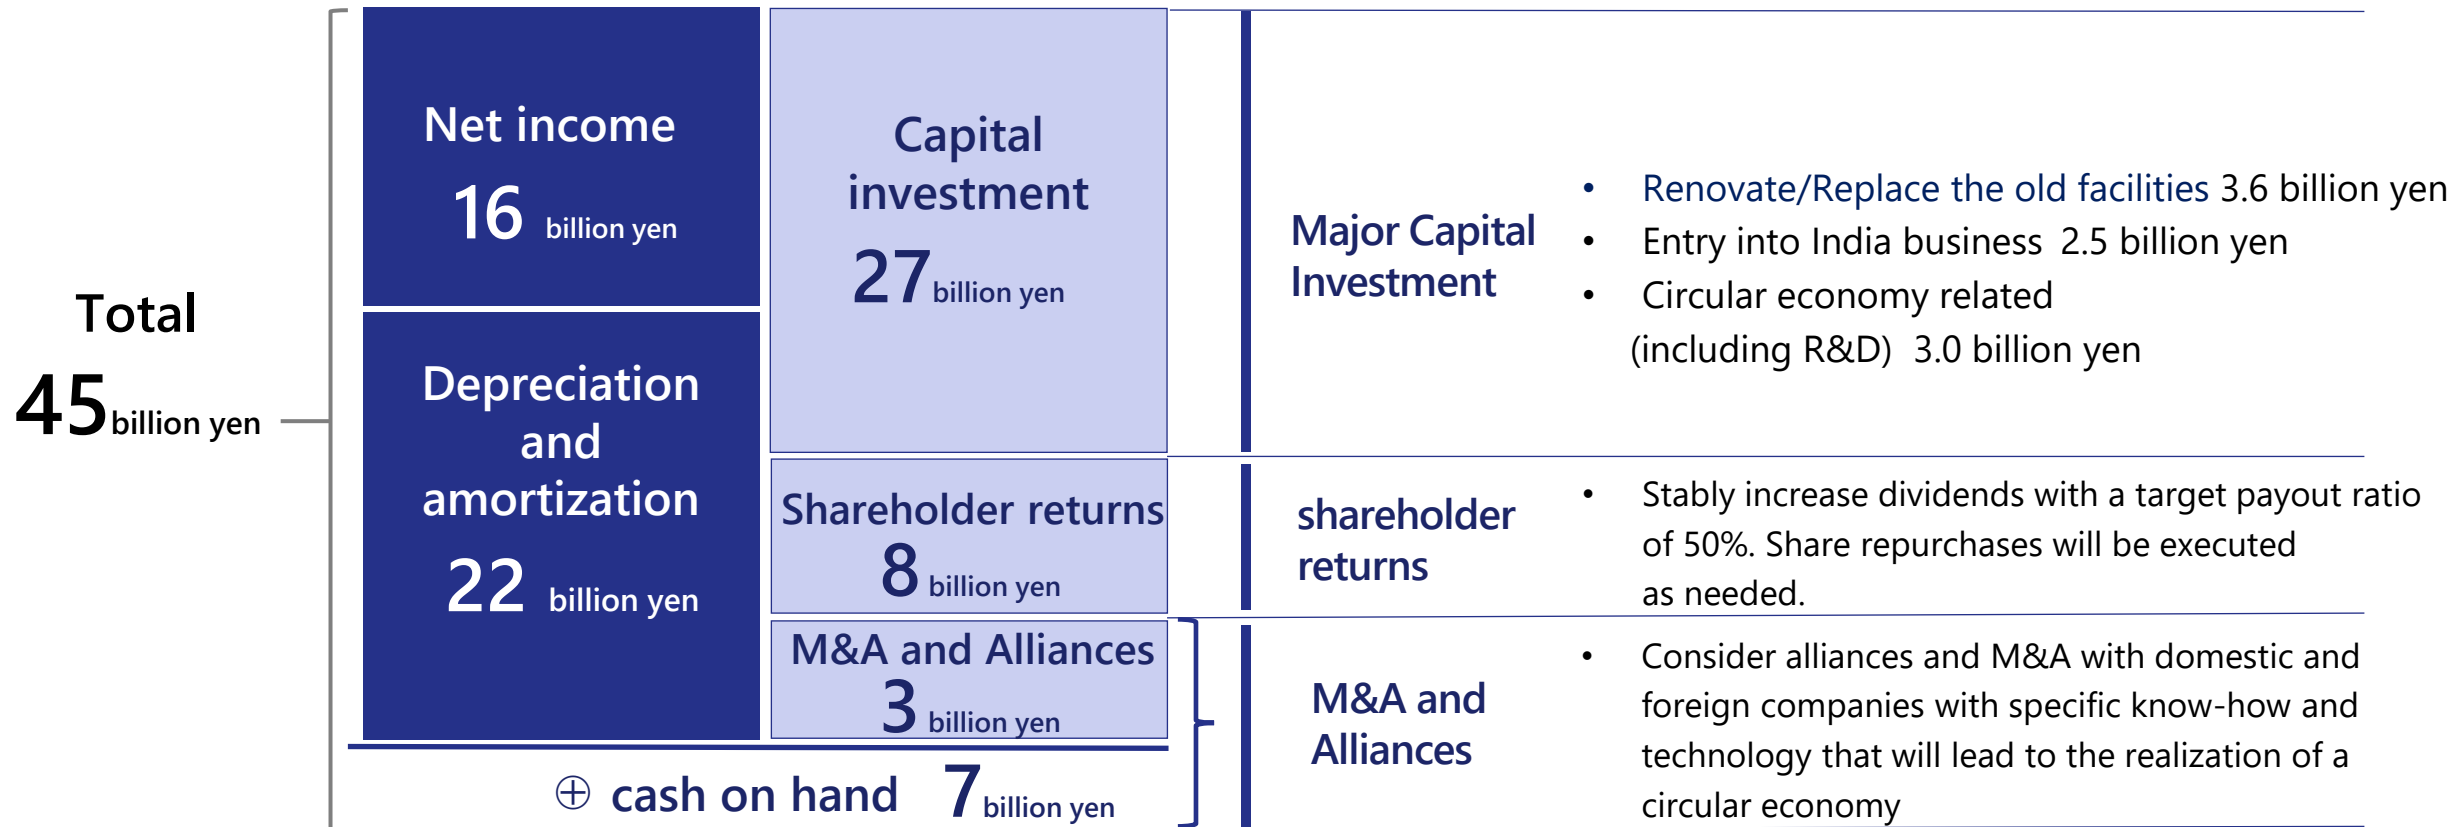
Total
45 billion yen

Net income
16 billion yen

Depreciation and amortization
22 billion yen

Capital investment
27 billion yen

Shareholder returns
8 billion yen

M&A and Alliances
3 billion yen

⊕ cash on hand 7 billion yen

Major Capital Investment

• Renovate/Replace the old facilities 3.6 billion yen
• Entry into India business 2.5 billion yen
• Circular economy related (including R&D) 3.0 billion yen

shareholder returns

• Stably increase dividends with a target payout ratio of 50%. Share repurchases will be executed as needed.

M&A and Alliances

• Consider alliances and M&A with domestic and foreign companies with specific know-how and technology that will lead to the realization of a circular economy